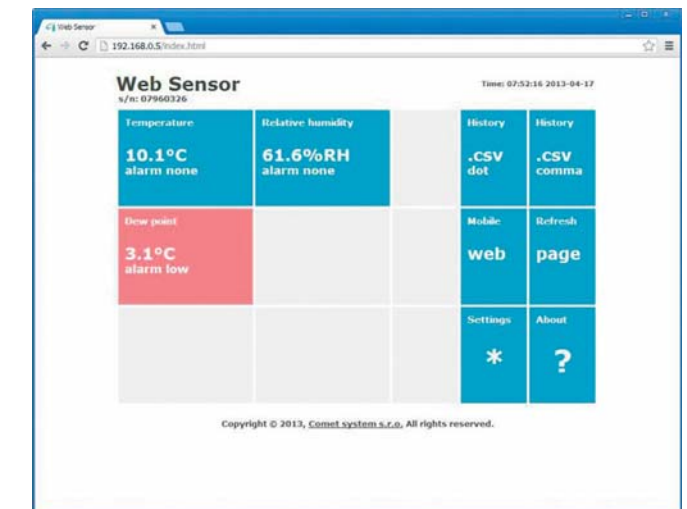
Web Sensor ×

192.168.0.5/index.html

Web Sensor
s/n: 07960326

Time: 07:52:16 2013-04-17

| Temperature<br>10.1°C<br>alarm none | Relative humidity<br>61.6%RH<br>alarm none | | History<br>.csv<br>dot | History<br>.csv<br>comma |
|---|---|---|---|---|
| Dew point<br>3.1°C<br>alarm low | | | Mobile<br>web | Refresh<br>page |
| | | | Settings<br>* | About<br>? |

Copyright © 2013, Comet system s.r.o. All rights reserved.